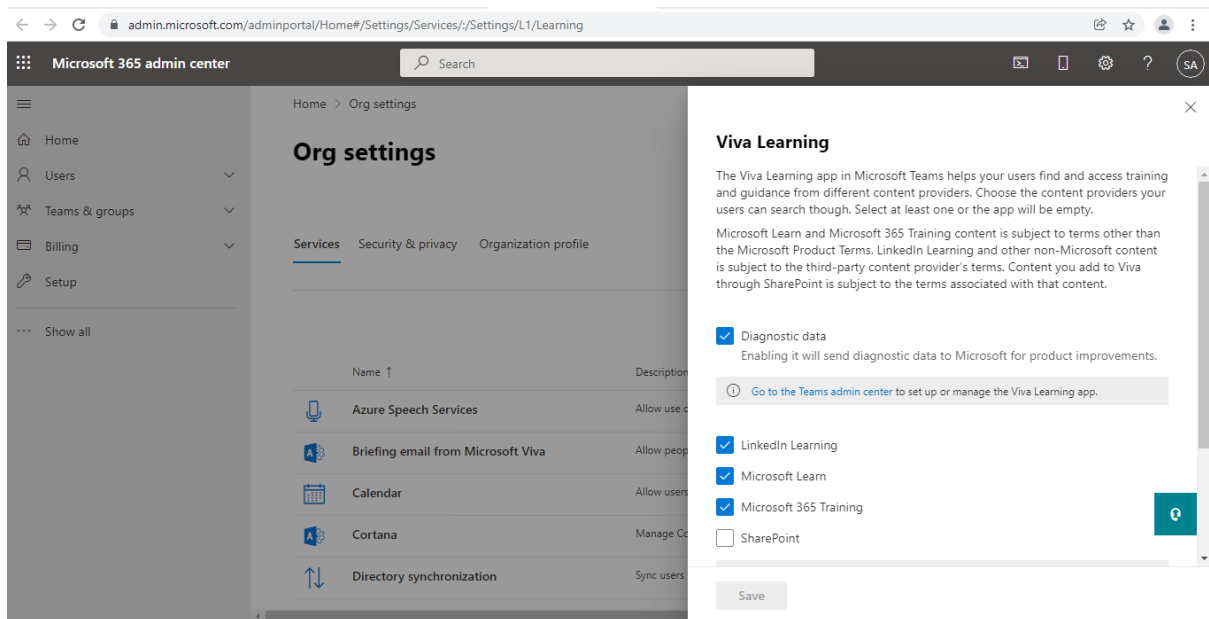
admin.microsoft.com/adminportal/Home#/Settings/Services/:/Settings/L1/Learning

Microsoft 365 admin center

Search

SA

Home

Users

Teams & groups

Billing

Setup

Show all

Home > Org settings

Org settings

Services Security & privacy Organization profile

| Name ↑ | Description |
|---|---|
| Azure Speech Services | Allow use c |
| Briefing email from Microsoft Viva | Allow peop |
| Calendar | Allow users |
| Cortana | Manage Co |
| Directory synchronization | Sync users |

Viva Learning

The Viva Learning app in Microsoft Teams helps your users find and access training and guidance from different content providers. Choose the content providers your users can search though. Select at least one or the app will be empty.

Microsoft Learn and Microsoft 365 Training content is subject to terms other than the Microsoft Product Terms. LinkedIn Learning and other non-Microsoft content is subject to the third-party content provider's terms. Content you add to Viva through SharePoint is subject to the terms associated with that content.

Diagnostic data
Enabling it will send diagnostic data to Microsoft for product improvements.

Go to the Teams admin center to set up or manage the Viva Learning app.

LinkedIn Learning

Microsoft Learn

Microsoft 365 Training

SharePoint

Save